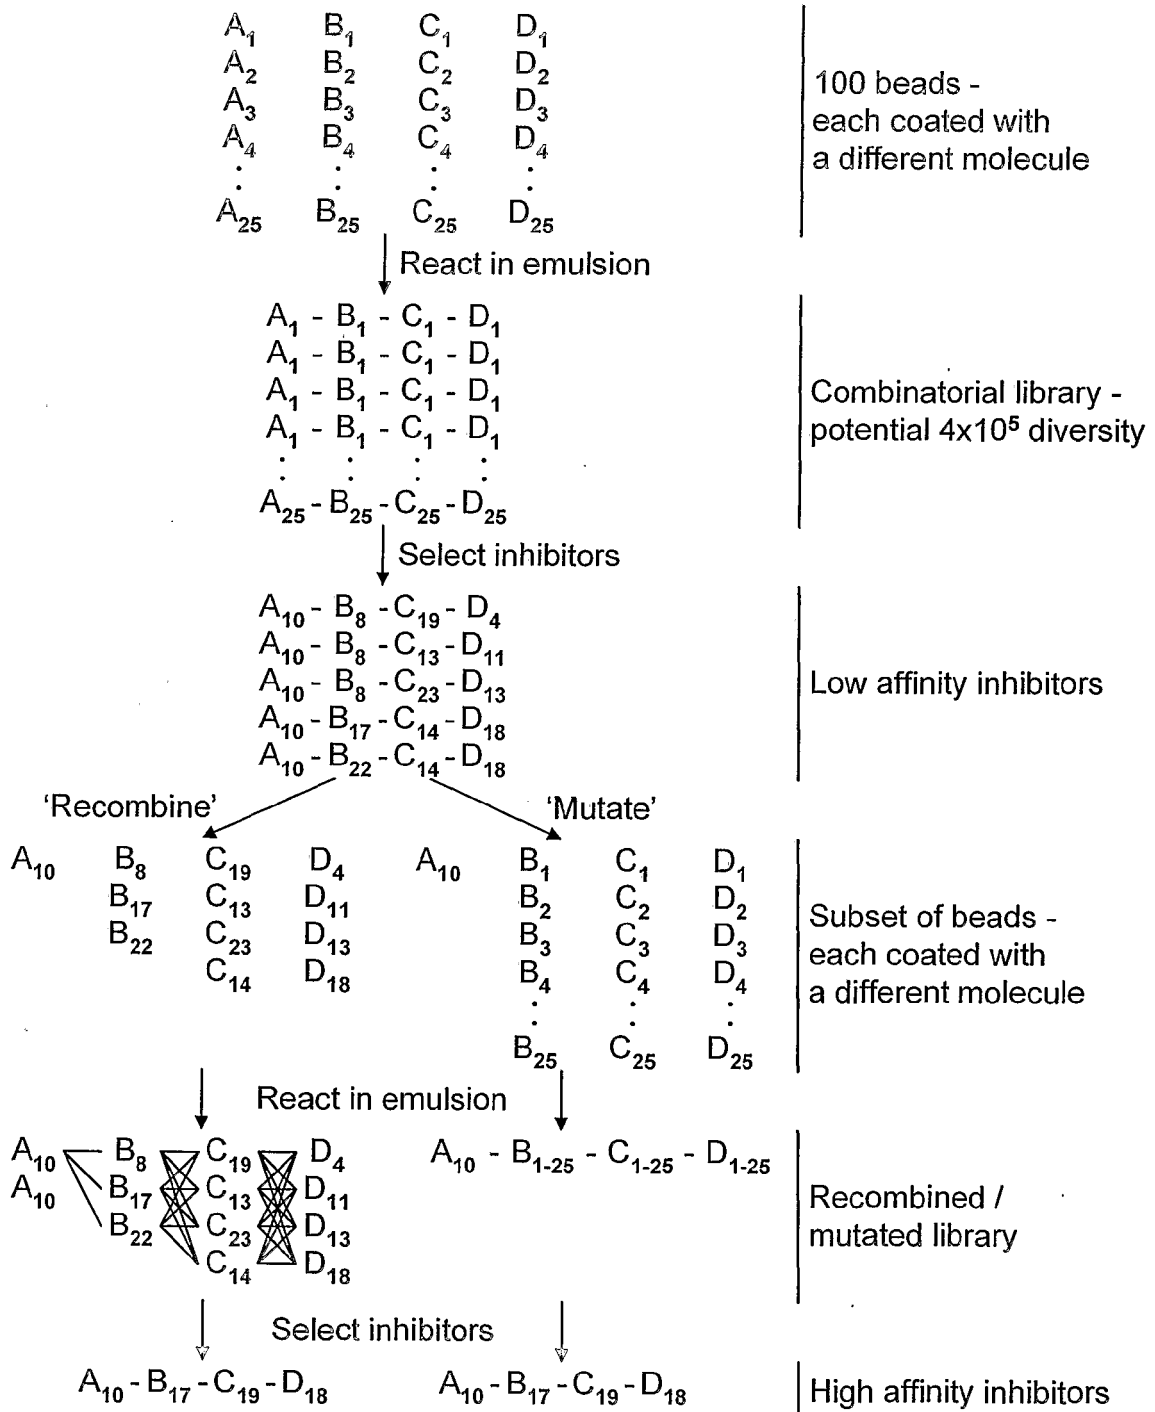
$A_1$ $B_1$ $C_1$ $D_1$
$A_2$ $B_2$ $C_2$ $D_2$
$A_3$ $B_3$ $C_3$ $D_3$
$A_4$ $B_4$ $C_4$ $D_4$
. . . .
$A_{25}$ $B_{25}$ $C_{25}$ $D_{25}$

100 beads - each coated with a different molecule

React in emulsion

$A_1$ - $B_1$ - $C_1$ - $D_1$
$A_1$ - $B_1$ - $C_1$ - $D_1$
$A_1$ - $B_1$ - $C_1$ - $D_1$
$A_1$ - $B_1$ - $C_1$ - $D_1$
. . . .
$A_{25}$ - $B_{25}$ - $C_{25}$ - $D_{25}$

Combinatorial library - potential 4x$10^5$ diversity

Select inhibitors

$A_{10}$ - $B_8$ - $C_{19}$ - $D_4$
$A_{10}$ - $B_8$ - $C_{13}$ - $D_{11}$
$A_{10}$ - $B_8$ - $C_{23}$ - $D_{13}$
$A_{10}$ - $B_{17}$ - $C_{14}$ - $D_{18}$
$A_{10}$ - $B_{22}$ - $C_{14}$ - $D_{18}$

Low affinity inhibitors

'Recombine'

'Mutate'

$A_{10}$ $B_8$ $C_{19}$ $D_4$
$B_{17}$ $C_{13}$ $D_{11}$
$B_{22}$ $C_{23}$ $D_{13}$
$C_{14}$ $D_{18}$

$A_{10}$ $B_1$ $C_1$ $D_1$
$B_2$ $C_2$ $D_2$
$B_3$ $C_3$ $D_3$
$B_4$ $C_4$ $D_4$
. . .
$B_{25}$ $C_{25}$ $D_{25}$

Subset of beads - each coated with a different molecule

React in emulsion

$A_{10}$ $B_8$ $C_{19}$ $D_4$
$A_{10}$ $B_{17}$ $C_{13}$ $D_{11}$
$B_{22}$ $C_{23}$ $D_{13}$
$C_{14}$ $D_{18}$

$A_{10}$ - $B_{1-25}$ - $C_{1-25}$ - $D_{1-25}$

Recombined / mutated library

Select inhibitors

$A_{10}$ - $B_{17}$ - $C_{19}$ - $D_{18}$ $A_{10}$ - $B_{17}$ - $C_{19}$ - $D_{18}$

High affinity inhibitors